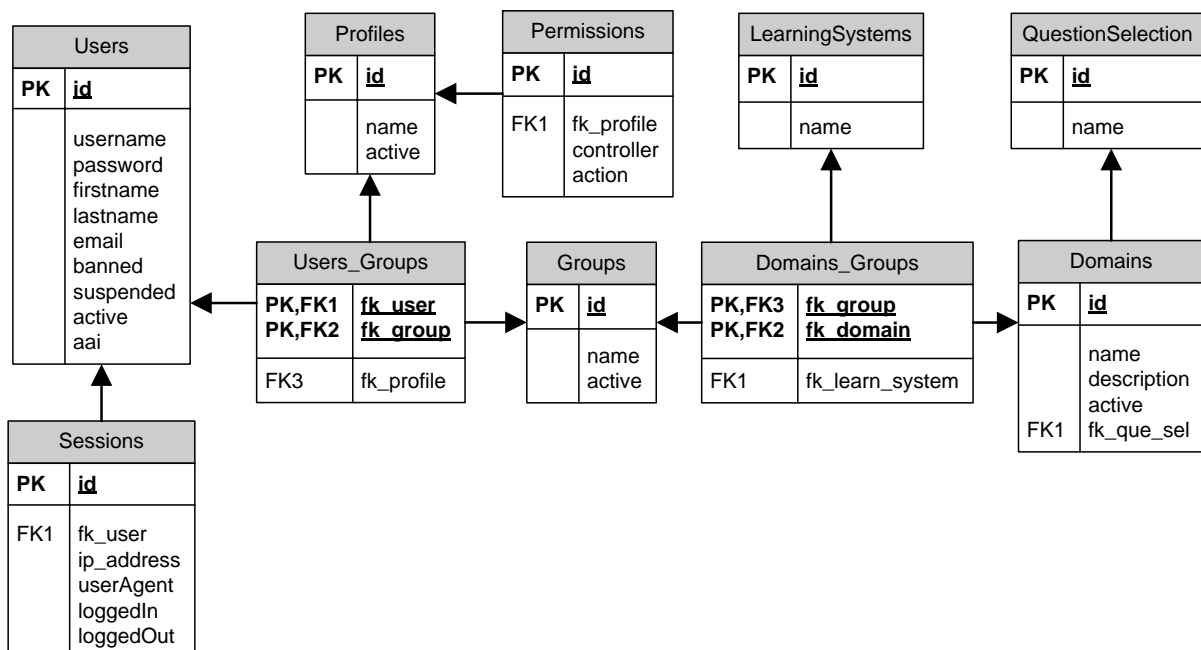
Users

| PK | id |
|---|---|
| | username<br>password<br>firstname<br>lastname<br>email<br>banned<br>suspended<br>active<br>aai |

Profiles

| PK | id |
|---|---|
| | name<br>active |

Permissions

| PK | id |
|---|---|
| FK1 | fk_profile<br>controller<br>action |

LearningSystems

| PK | id |
|---|---|
| | name |

QuestionSelection

| PK | id |
|---|---|
| | name |

Users_Groups

| PK,FK1<br>PK,FK2 | fk_user<br>fk_group |
|---|---|
| FK3 | fk_profile |

Groups

| PK | id |
|---|---|
| | name<br>active |

Domains_Groups

| PK,FK3<br>PK,FK2 | fk_group<br>fk_domain |
|---|---|
| FK1 | fk_learn_system |

Domains

| PK | id |
|---|---|
| <br><br><br>FK1 | name<br>description<br>active<br>fk_que_sel |

Sessions

| PK | id |
|---|---|
| FK1 | fk_user<br>ip_address<br>userAgent<br>loggedIn<br>loggedOut |